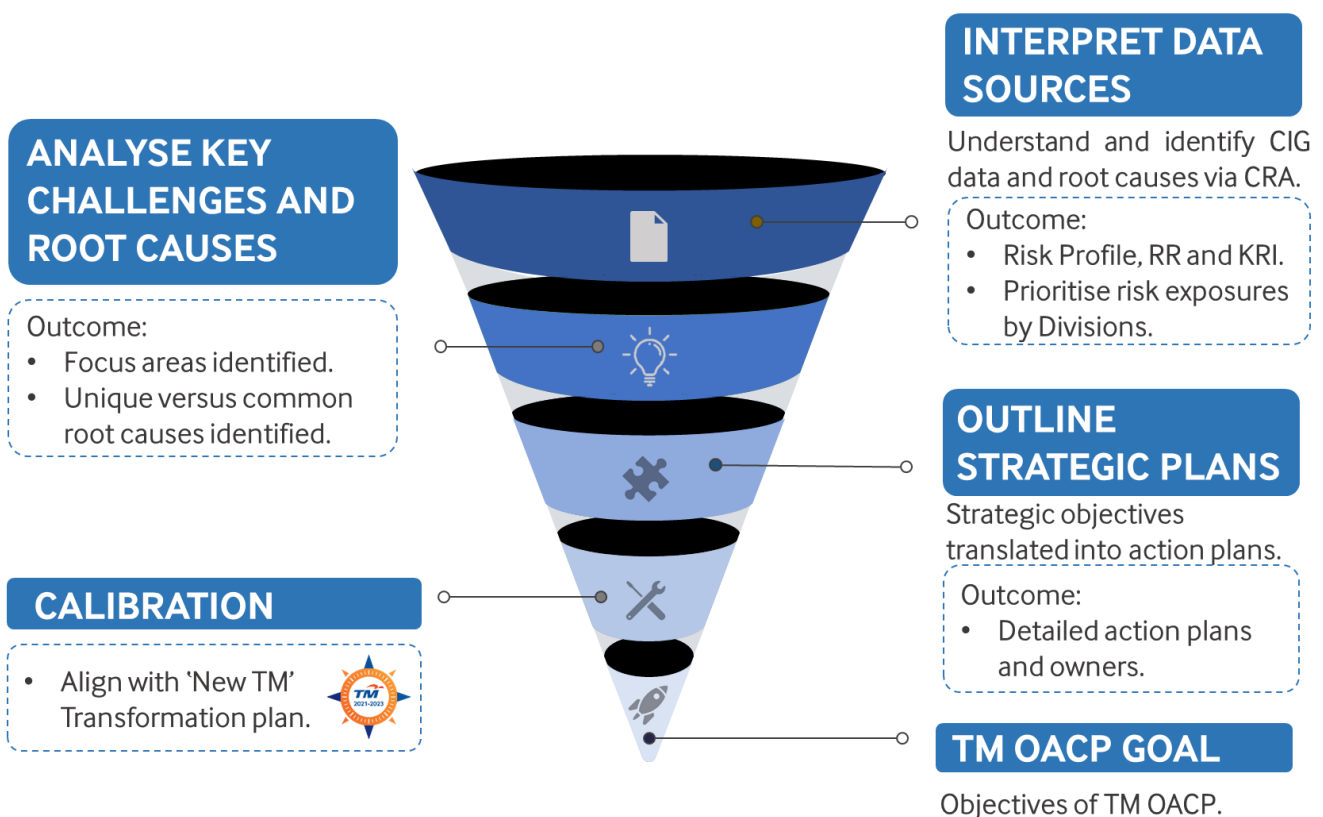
INTERPRET DATA SOURCES

Understand and identify CIG data and root causes via CRA.

Outcome:
• Risk Profile, RR and KRI.
• Prioritise risk exposures by Divisions.

ANALYSE KEY CHALLENGES AND ROOT CAUSES

Outcome:
• Focus areas identified.
• Unique versus common root causes identified.

OUTLINE STRATEGIC PLANS

Strategic objectives translated into action plans.

Outcome:
• Detailed action plans and owners.

CALIBRATION

• Align with 'New TM' Transformation plan.

TM 2021-2023

TM OACP GOAL

Objectives of TM OACP.